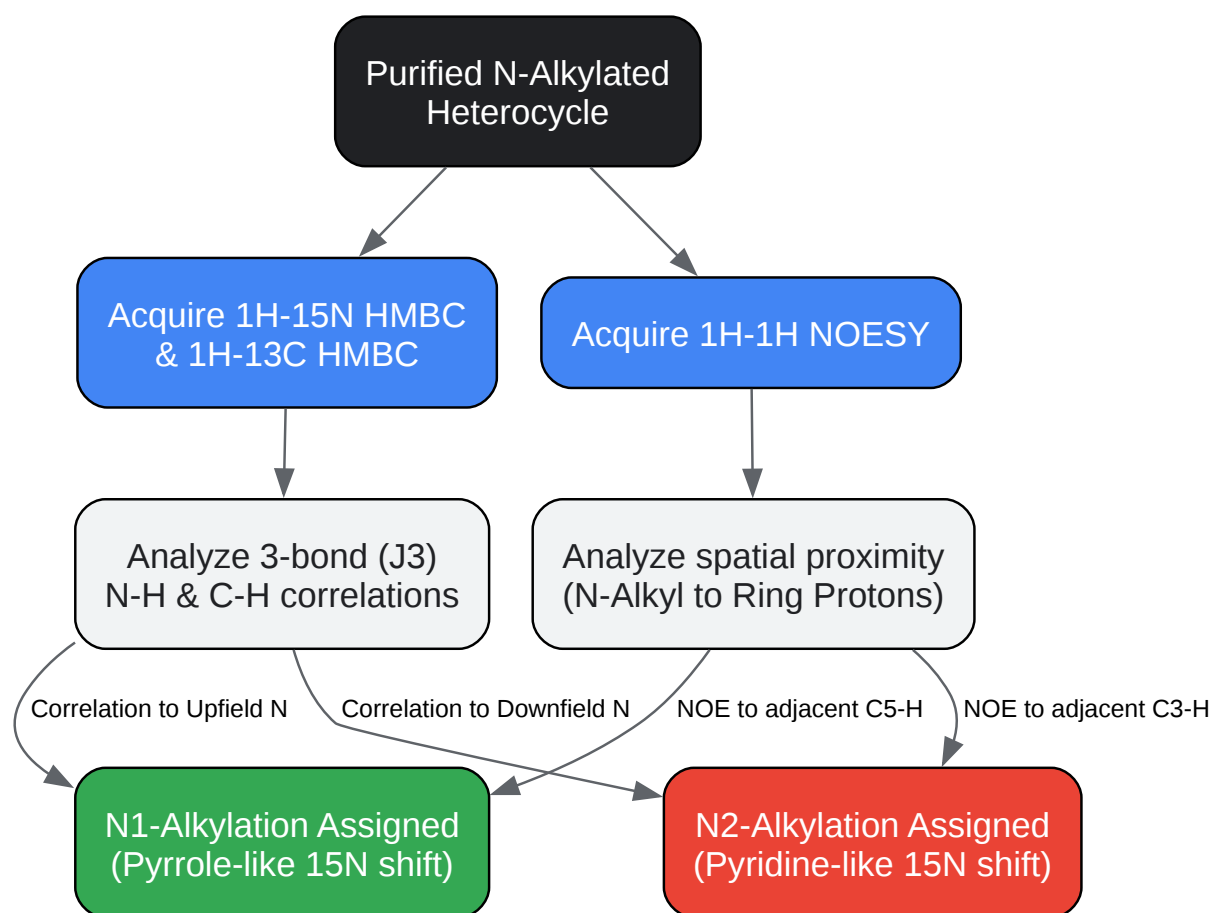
Purified N-Alkylated Heterocycle

Acquire 1H-15N HMBC & 1H-13C HMBC

Acquire 1H-1H NOESY

Analyze 3-bond (J3) N-H & C-H correlations

Analyze spatial proximity (N-Alkyl to Ring Protons)

Correlation to Upfield N

Correlation to Downfield N

NOE to adjacent C5-H

NOE to adjacent C3-H

N1-Alkylation Assigned (Pyrrole-like 15N shift)

N2-Alkylation Assigned (Pyridine-like 15N shift)